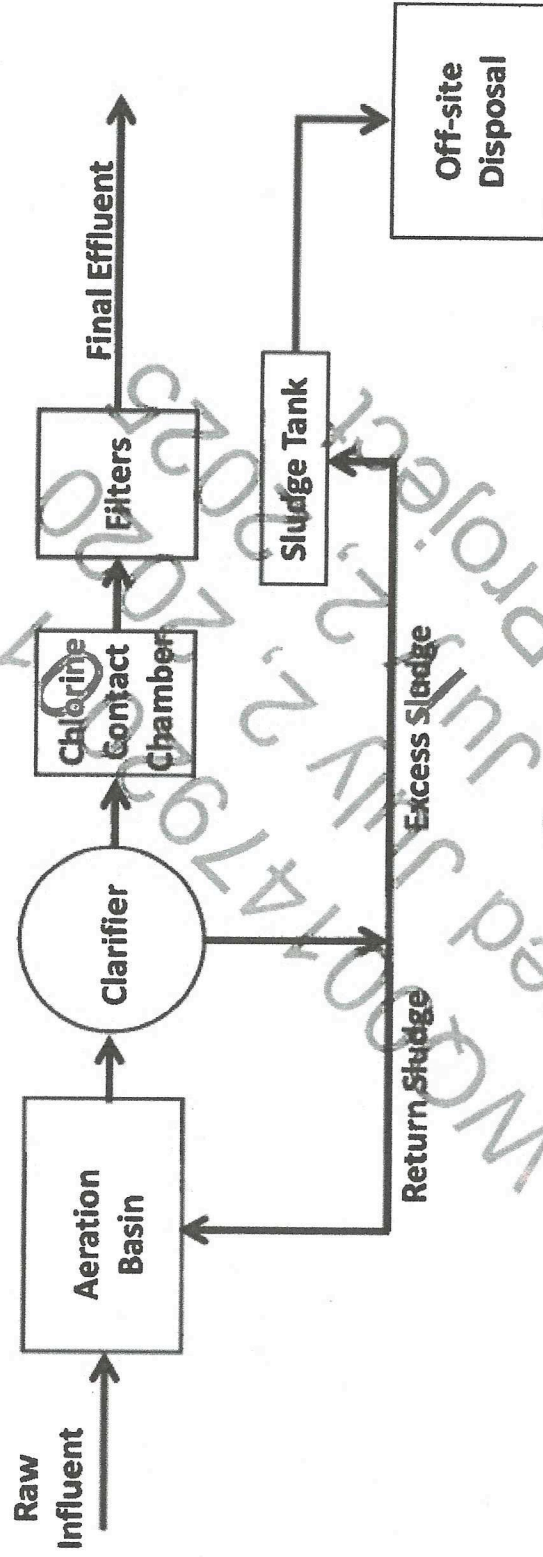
Raw Influent

Aeration Basin

Clarifier

Chlorine Contact Chamber

Filters

Final Effluent

Return Sludge

Excess Sludge

Sludge Tank

Off-site Disposal

MO0014793 Received July 2, 2020 Project Jul 2, 2020